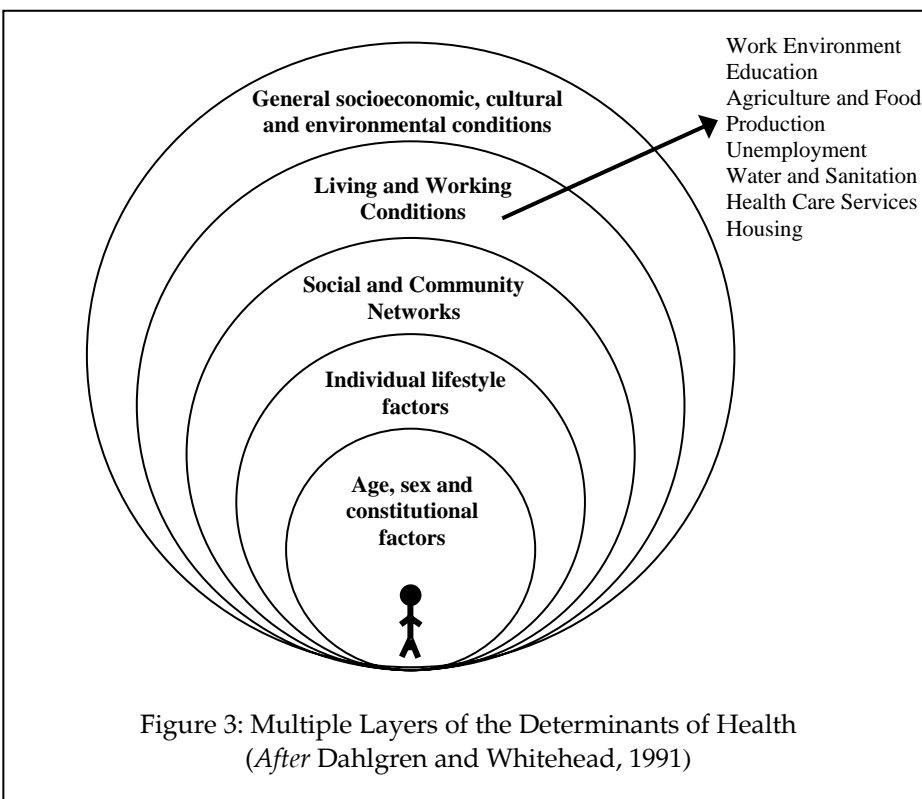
Work Environment
Education
Agriculture and Food Production
Unemployment
Water and Sanitation
Health Care Services
Housing

General socioeconomic, cultural and environmental conditions

Living and Working Conditions

Social and Community Networks

Individual lifestyle factors

Age, sex and constitutional factors

Figure 3: Multiple Layers of the Determinants of Health (*After* Dahlgren and Whitehead, 1991)